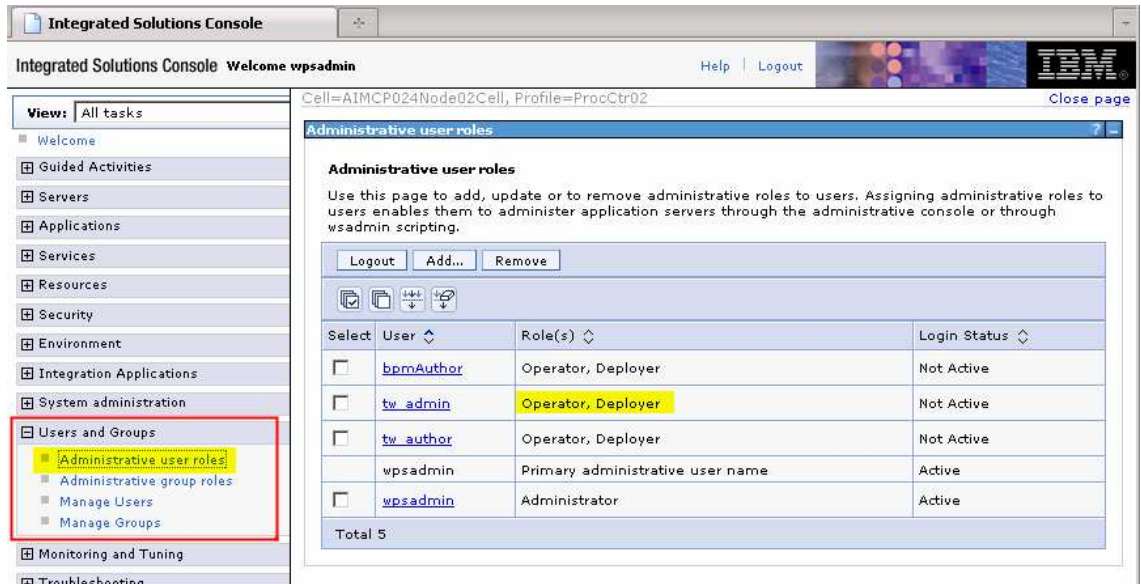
Integrated Solutions Console

Integrated Solutions Console Welcome wpsadmin

Help | Logout

IBM.

View: All tasks

Welcome

Guided Activities

Servers

Applications

Services

Resources

Security

Environment

Integration Applications

System administration

Users and Groups

Administrative user roles

Administrative group roles

Manage Users

Manage Groups

Monitoring and Tuning

Troubleshooting

Cell=AIMCP024Node02Cell, Profile=ProcCtr02

Close page

Administrative user roles

? -

Administrative user roles

Use this page to add, update or to remove administrative roles to users. Assigning administrative roles to users enables them to administer application servers through the administrative console or through wsadmin scripting.

Logout | Add... | Remove

| Select | User | Role(s) | Login Status |
|---|---|---|---|
| ☐ | bpmAuthor | Operator, Deployer | Not Active |
| ☐ | tw_admin | Operator, Deployer | Not Active |
| ☐ | tw_author | Operator, Deployer | Not Active |
| | wpsadmin | Primary administrative user name | Active |
| ☐ | wpsadmin | Administrator | Active |

Total 5